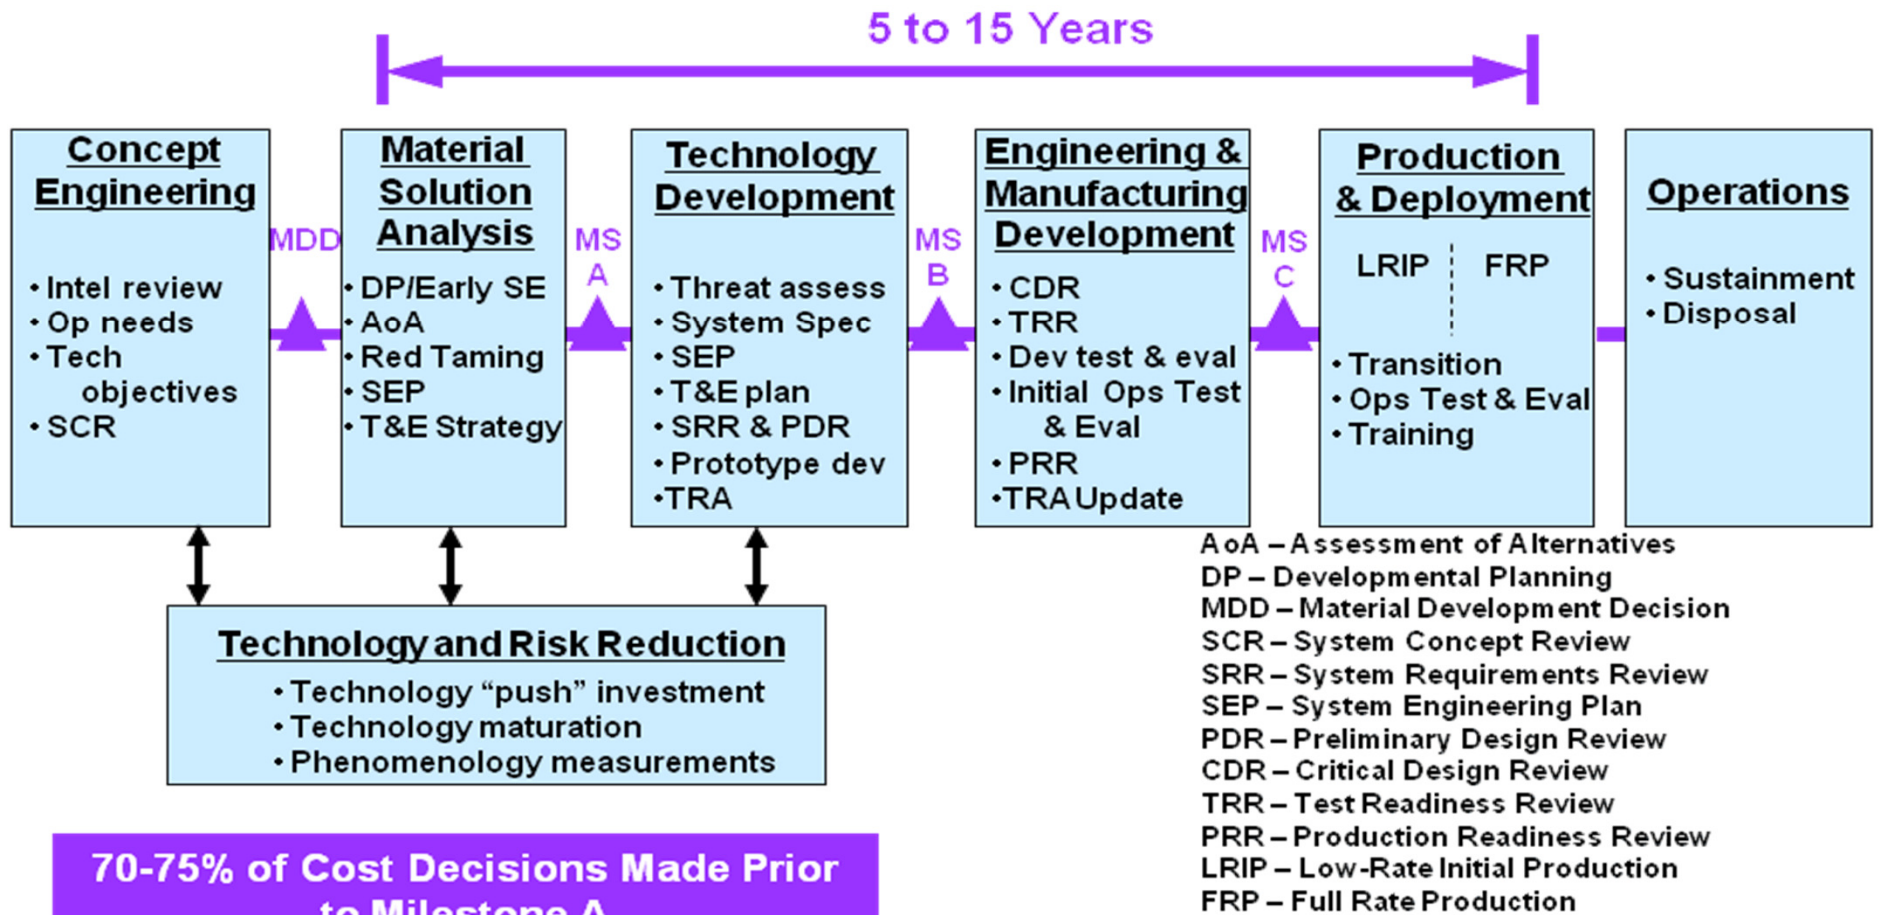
5 to 15 Years

Concept Engineering
• Intel review
• Op needs
• Tech objectives
• SCR

MDD

Material Solution Analysis
• DP/Early SE
• AoA
• Red Taming
• SEP
• T&E Strategy

MS A

Technology Development
• Threat assess
• System Spec
• SEP
• T&E plan
• SRR & PDR
• Prototype dev
•TRA

MS B

Engineering & Manufacturing Development
• CDR
• TRR
• Dev test & eval
• Initial Ops Test & Eval
• PRR
•TRA Update

MS C

Production & Deployment
LRIP
FRP
• Transition
• Ops Test & Eval
• Training

Operations
• Sustainment
• Disposal

Technology and Risk Reduction
• Technology "push" investment
• Technology maturation
• Phenomenology measurements

70-75% of Cost Decisions Made Prior to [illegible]

AoA – Assessment of Alternatives
DP – Developmental Planning
MDD – Material Development Decision
SCR – System Concept Review
SRR – System Requirements Review
SEP – System Engineering Plan
PDR – Preliminary Design Review
CDR – Critical Design Review
TRR – Test Readiness Review
PRR – Production Readiness Review
LRIP – Low-Rate Initial Production
FRP – Full Rate Production